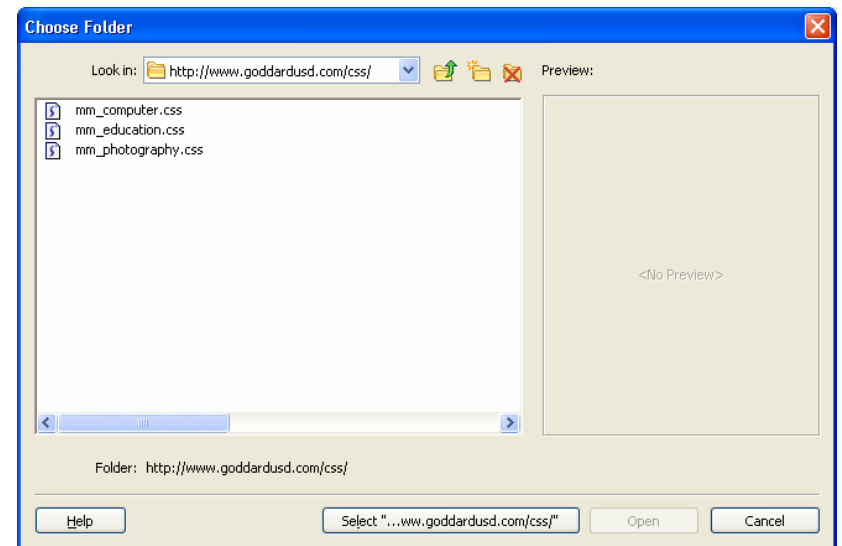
Choose Folder

Look in: http://www.goddardusd.com/css/

Preview:

mm_computer.css
mm_education.css
mm_photography.css

<No Preview>

Folder: http://www.goddardusd.com/css/

Help

Select "...ww.goddardusd.com/css/"

Open

Cancel